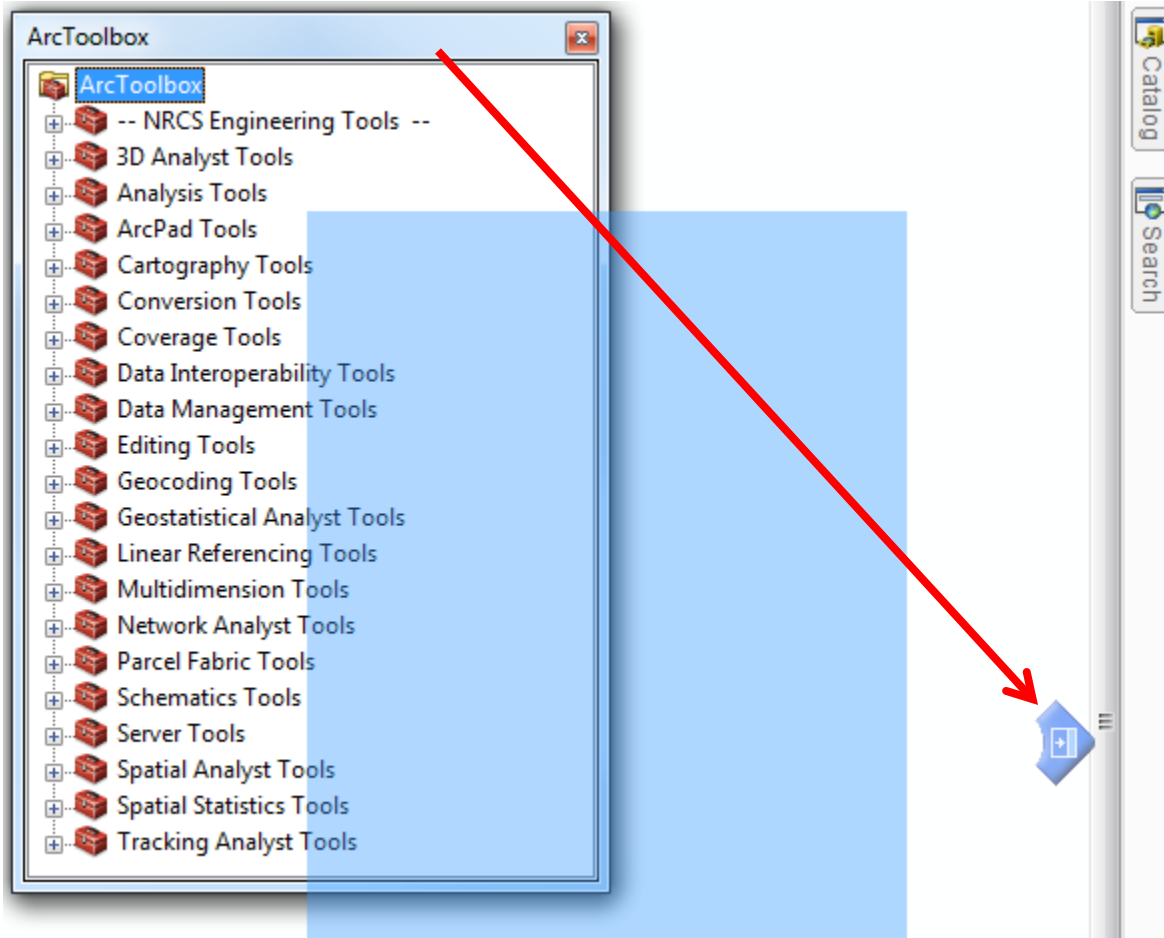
ArcToolbox

ArcToolbox
-- NRCS Engineering Tools --
3D Analyst Tools
Analysis Tools
ArcPad Tools
Cartography Tools
Conversion Tools
Coverage Tools
Data Interoperability Tools
Data Management Tools
Editing Tools
Geocoding Tools
Geostatistical Analyst Tools
Linear Referencing Tools
Multidimension Tools
Network Analyst Tools
Parcel Fabric Tools
Schematics Tools
Server Tools
Spatial Analyst Tools
Spatial Statistics Tools
Tracking Analyst Tools

Catalog
Search